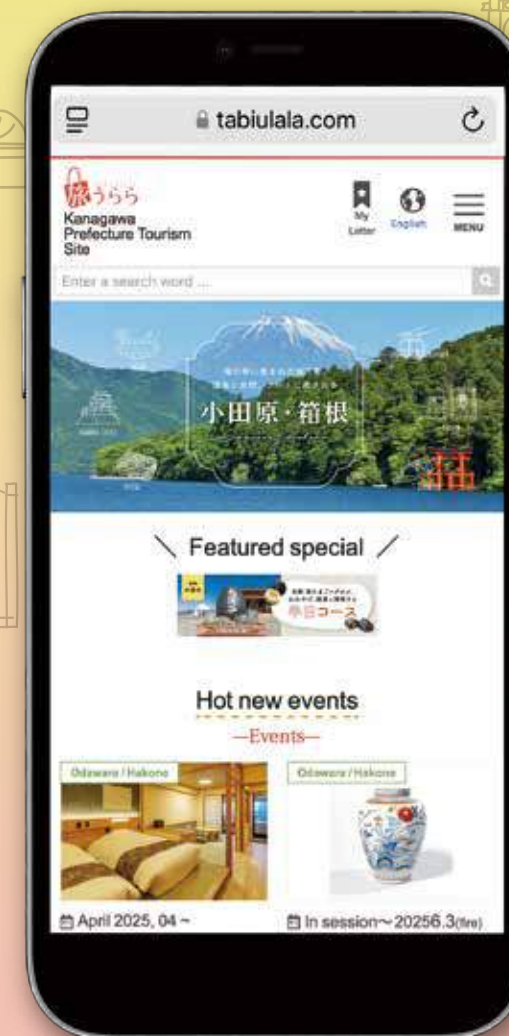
tabiulala.com

旅うらら
Kanagawa Prefecture Tourism Site

My Letter
English
MENU

Enter a search word ...

小田原・箱根

Featured special

半日コース

Hot new events
—Events—

Odawara / Hakone
April 2025, 04 ~

Odawara / Hakone
In session~20256.3(fire)